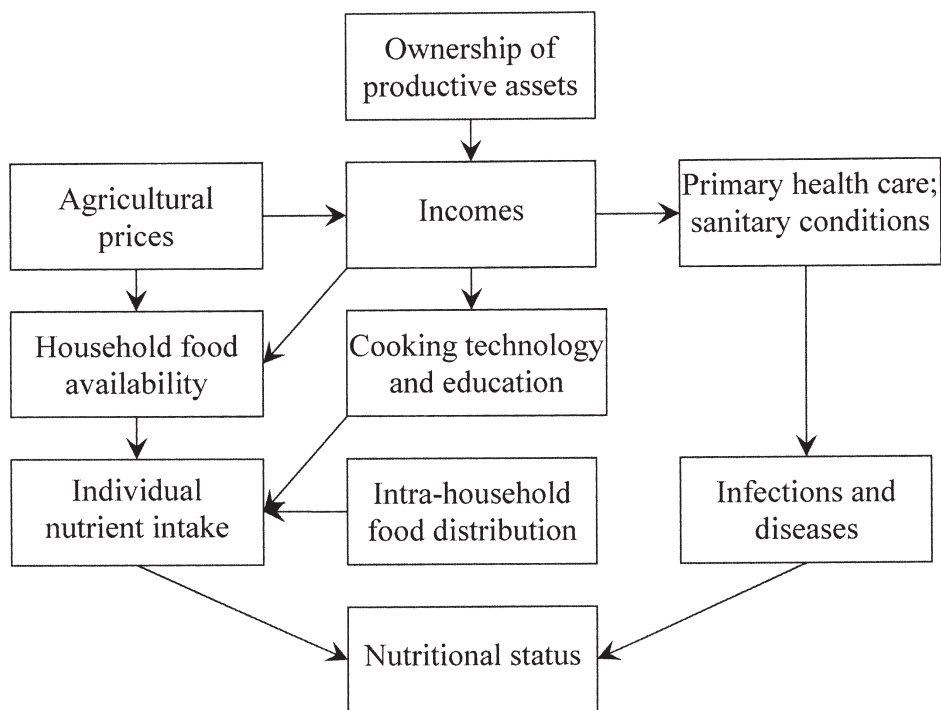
Ownership of productive assets

Agricultural prices

Incomes

Primary health care; sanitary conditions

Household food availability

Cooking technology and education

Individual nutrient intake

Intra-household food distribution

Infections and diseases

Nutritional status